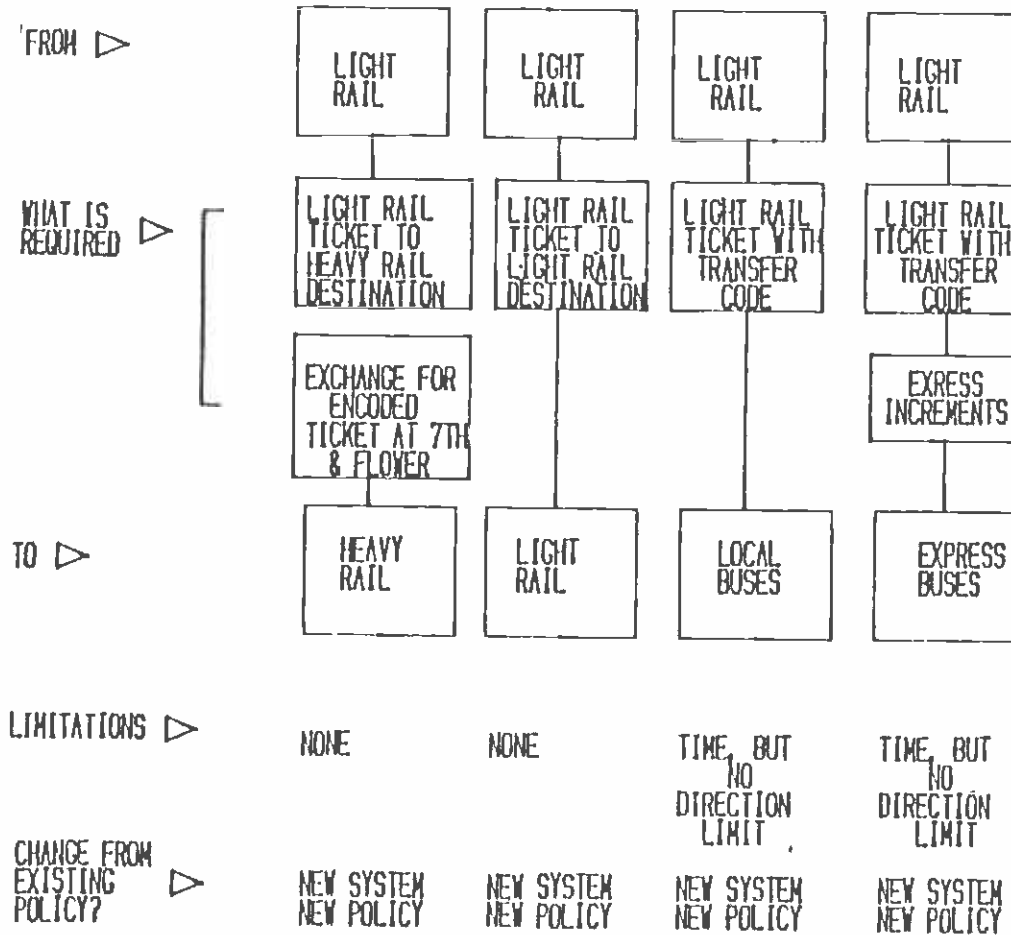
FROM

| | | | |
|---|---|---|---|
| LIGHT RAIL | LIGHT RAIL | LIGHT RAIL | LIGHT RAIL |

WHAT IS REQUIRED

| | | | |
|---|---|---|---|
| LIGHT RAIL TICKET TO HEAVY RAIL DESTINATION | LIGHT RAIL TICKET TO LIGHT RAIL DESTINATION | LIGHT RAIL TICKET WITH TRANSFER CODE | LIGHT RAIL TICKET WITH TRANSFER CODE |
| EXCHANGE FOR ENCODED TICKET AT 7TH & FLOWER | | | EXRESS INCREMENTS |

TO

| | | | |
|---|---|---|---|
| HEAVY RAIL | LIGHT RAIL | LOCAL BUSES | EXPRESS BUSES |

LIMITATIONS

| | | | |
|---|---|---|---|
| NONE | NONE | TIME, BUT NO DIRECTION LIMIT | TIME, BUT NO DIRECTION LIMIT |

CHANGE FROM EXISTING POLICY?

| | | | |
|---|---|---|---|
| NEW SYSTEM NEW POLICY | NEW SYSTEM NEW POLICY | NEW SYSTEM NEW POLICY | NEW SYSTEM NEW POLICY |